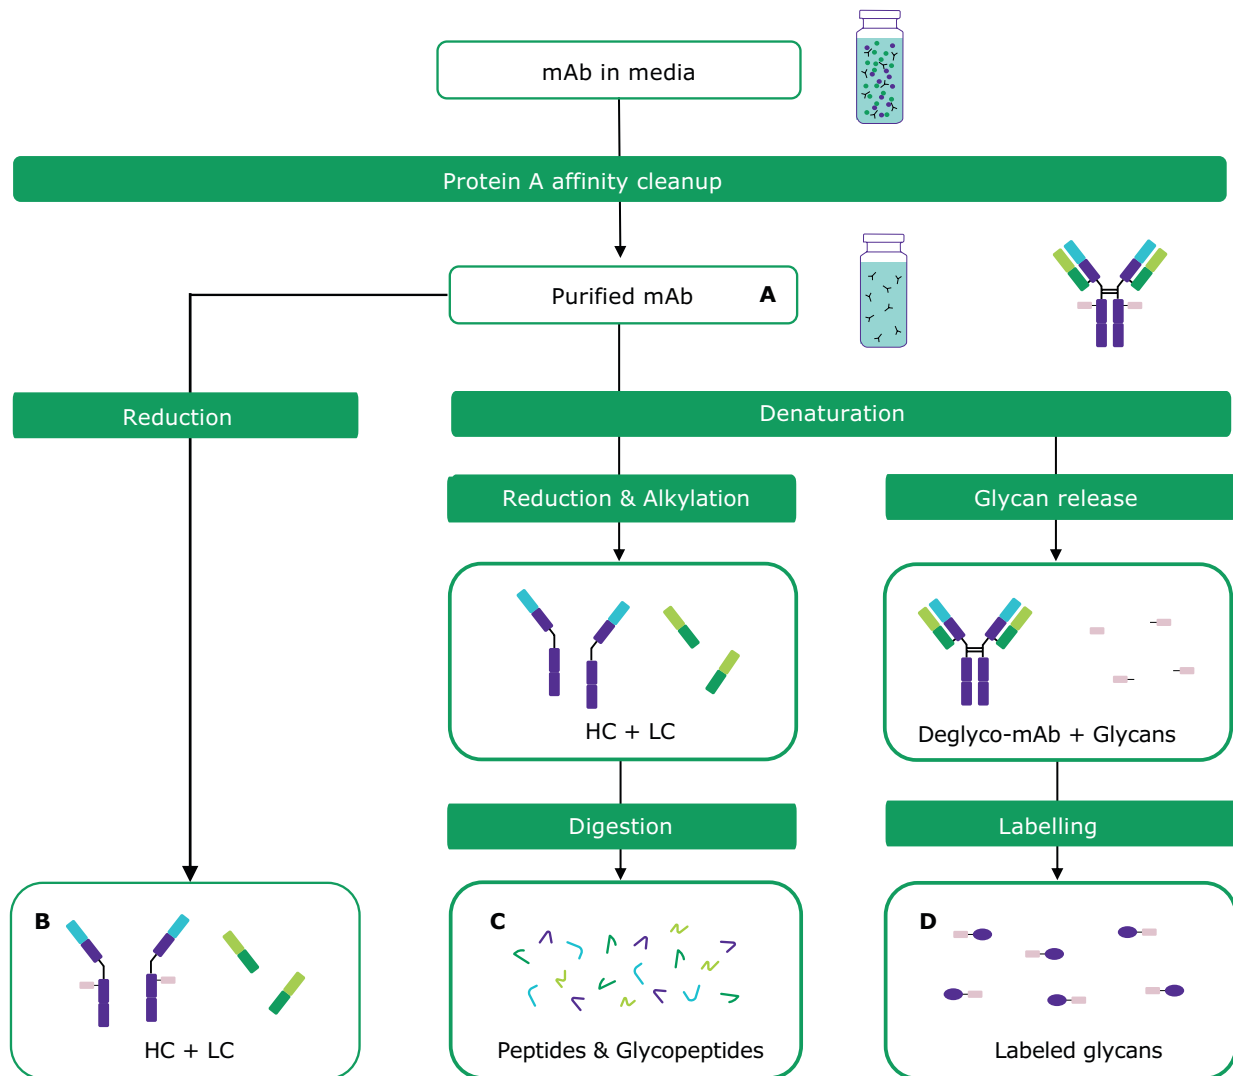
mAb in media

Protein A affinity cleanup

Purified mAb A

Reduction

Denaturation

Reduction & Alkylation

Glycan release

HC + LC

Deglyco-mAb + Glycans

Digestion

Labelling

B

HC + LC

C

Peptides & Glycopeptides

D

Labeled glycans